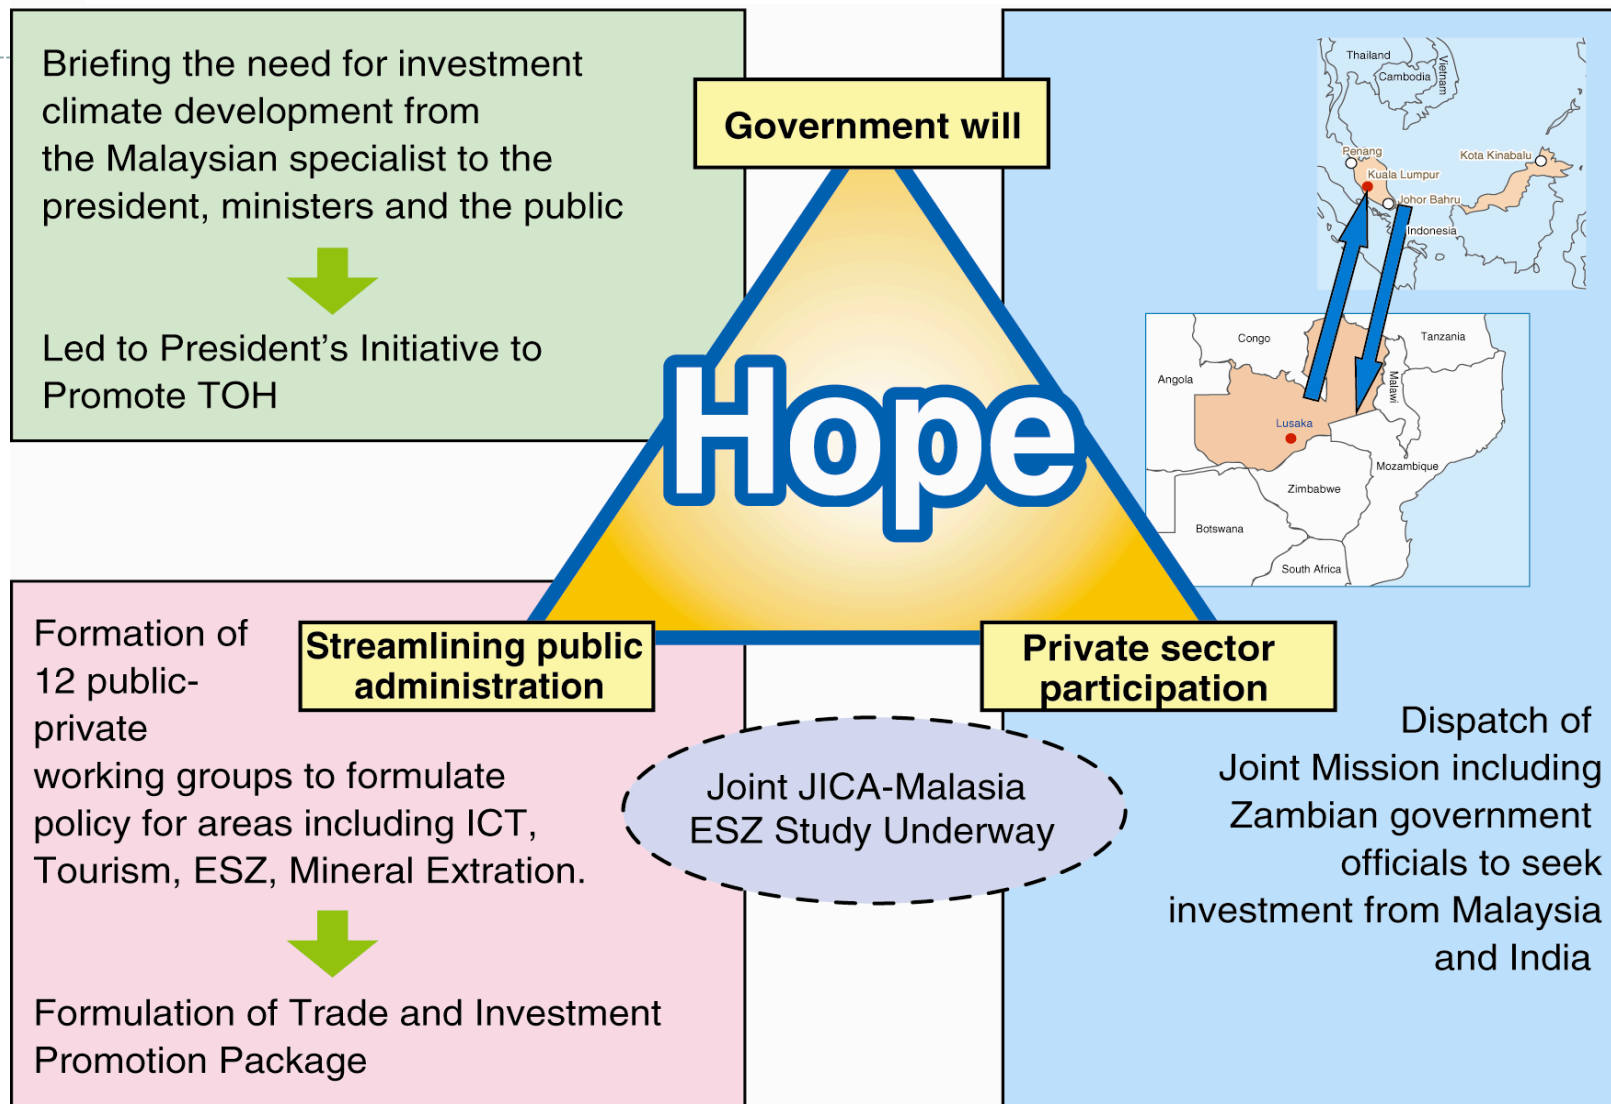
Briefing the need for investment climate development from the Malaysian specialist to the president, ministers and the public

Led to President's Initiative to Promote TOH

Government will

Thailand
Cambodia
Vietnam
Penang
Kota Kinabalu
Kuala Lumpur
Johor Bahru
Indonesia

Congo
Tanzania
Angola
Malawi
Lusaka
Mozambique
Zimbabwe
Botswana
South Africa

Hope

Formation of 12 public-private working groups to formulate policy for areas including ICT, Tourism, ESZ, Mineral Extration.

Streamlining public administration

Private sector participation

Joint JICA-Malasia ESZ Study Underway

Dispatch of Joint Mission including Zambian government officials to seek investment from Malaysia and India

Formulation of Trade and Investment Promotion Package